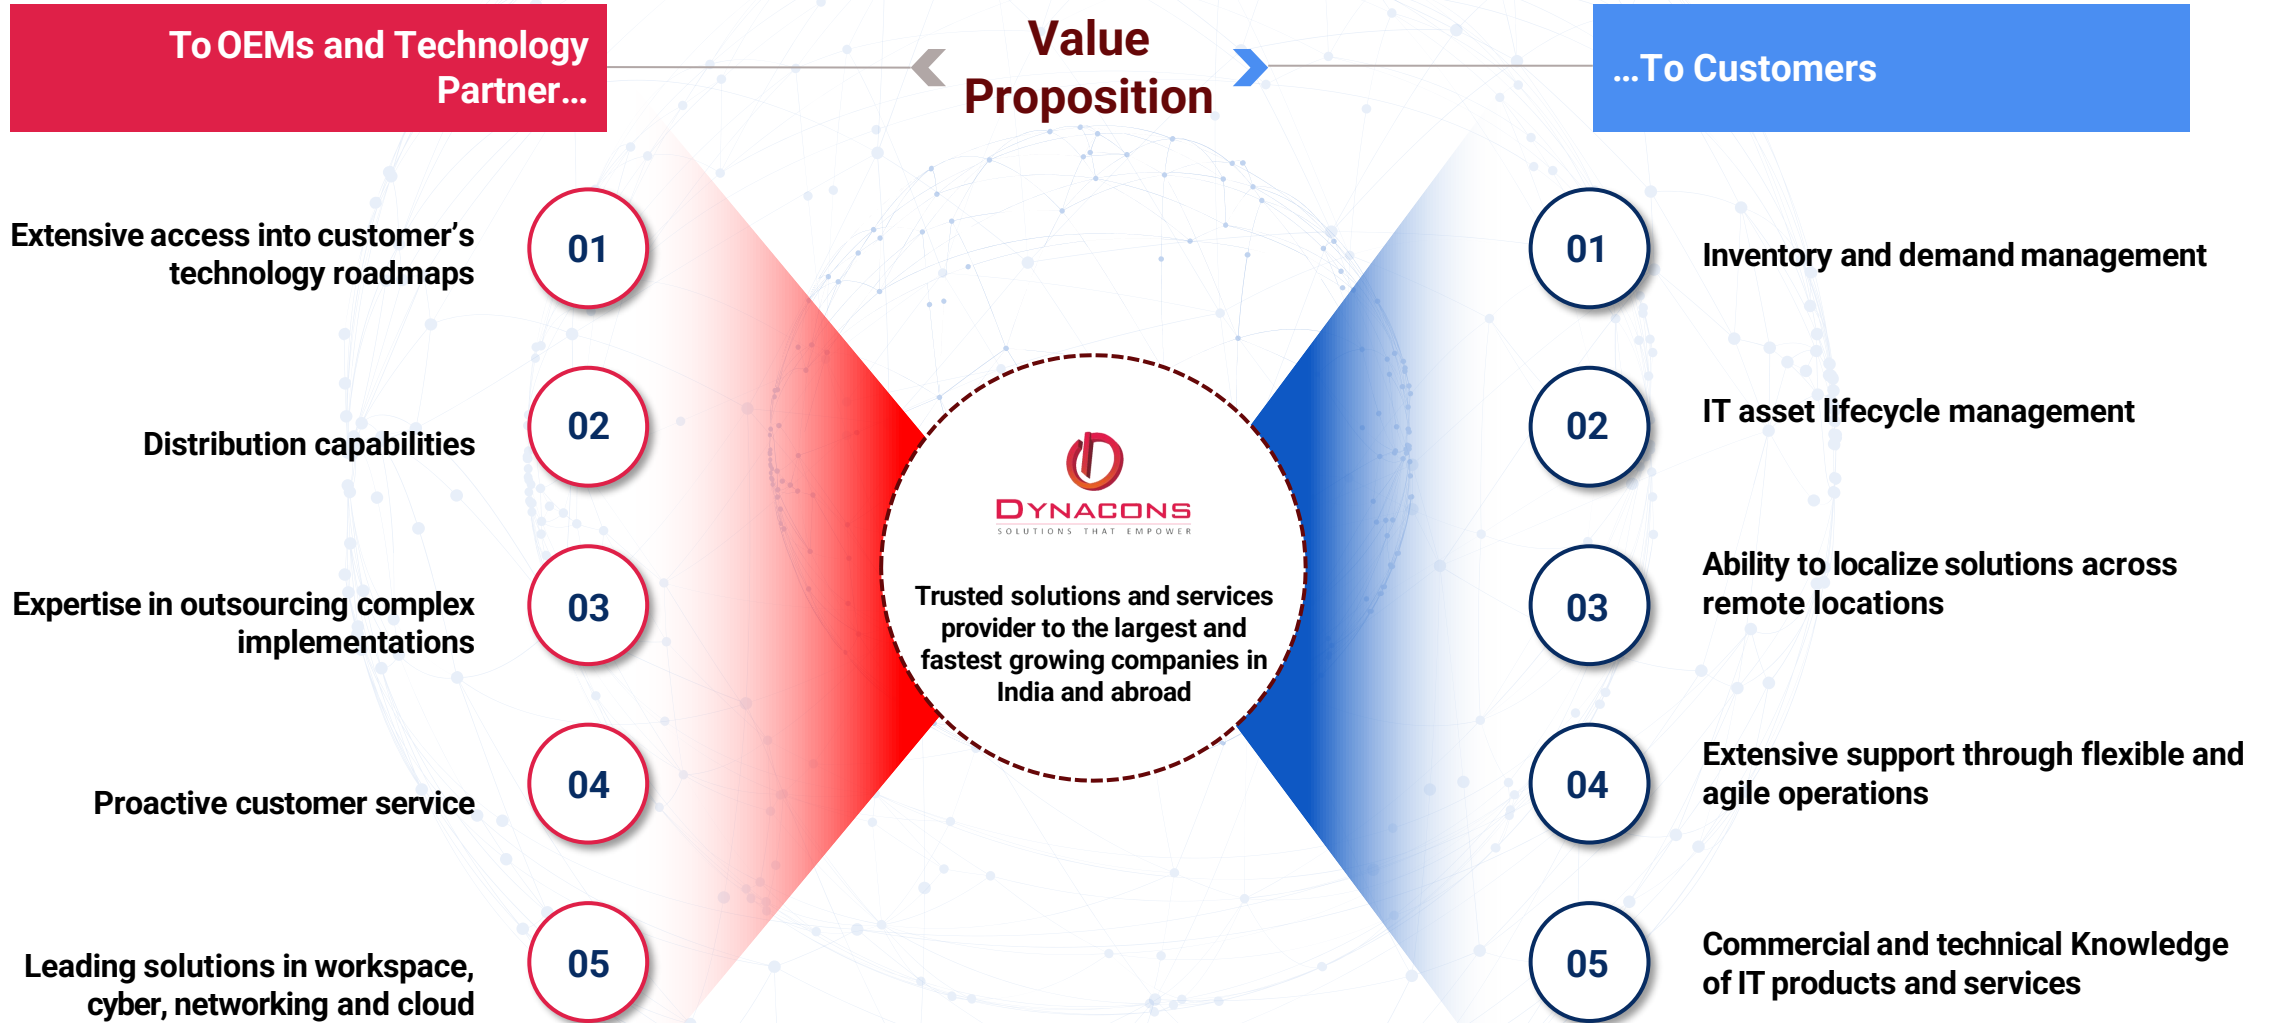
To OEMs and Technology Partner…

Value Proposition

…To Customers

Extensive access into customer's technology roadmaps

01

Distribution capabilities

02

Expertise in outsourcing complex implementations

03

Proactive customer service

04

Leading solutions in workspace, cyber, networking and cloud

05

DYNACONS
SOLUTIONS THAT EMPOWER

Trusted solutions and services provider to the largest and fastest growing companies in India and abroad

01

Inventory and demand management

02

IT asset lifecycle management

03

Ability to localize solutions across remote locations

04

Extensive support through flexible and agile operations

05

Commercial and technical Knowledge of IT products and services